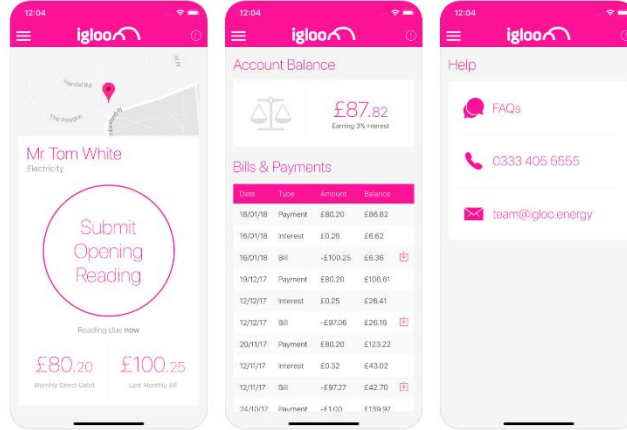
12:04

igloo

Handel Rd

The Paragon

Mr Tom White
Electricity

Submit Opening Reading

Reading due now

£80.20
Monthly Direct Debit

£100.25
Last Monthly Bill

12:04

igloo

Account Balance

£87.82
Earning 3% interest

Bills & Payments

| Date | Type | Amount | Balance |
|---|---|---|---|
| 18/01/18 | Payment | £80.20 | £86.82 |
| 18/01/18 | Interest | £0.26 | £6.62 |
| 16/01/18 | Bill | -£100.25 | £6.36 |
| 19/12/17 | Payment | £80.20 | £106.61 |
| 12/12/17 | Interest | £0.25 | £26.41 |
| 12/12/17 | Bill | -£97.06 | £26.16 |
| 20/11/17 | Payment | £80.20 | £123.22 |
| 12/11/17 | Interest | £0.32 | £43.02 |
| 12/11/17 | Bill | -£97.27 | £42.70 |
| 24/10/17 | Payment | £1.00 | £139.97 |

12:04

igloo

Help

FAQs

0333 405 5555

team@igloo.energy